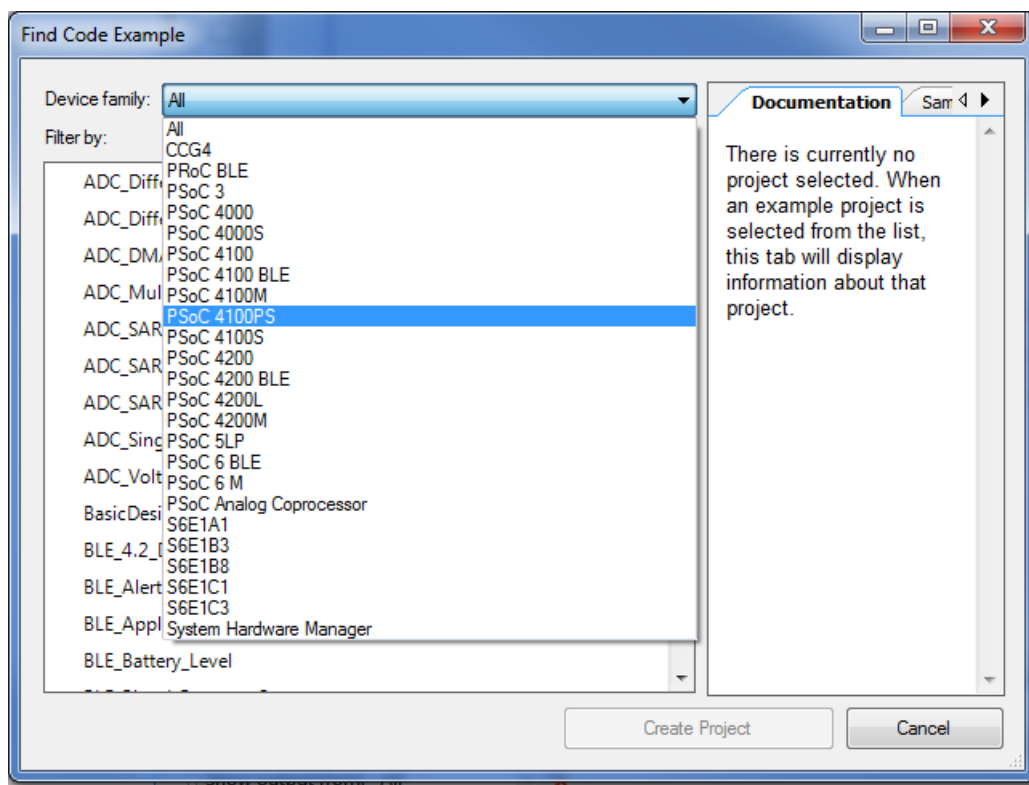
Find Code Example

Device family: All

Filter by:

All
CCG4
PRoC BLE
PSoC 3
PSoC 4000
PSoC 4000S
PSoC 4100
PSoC 4100 BLE
PSoC 4100M
PSoC 4100PS
PSoC 4100S
PSoC 4200
PSoC 4200 BLE
PSoC 4200L
PSoC 4200M
PSoC 5LP
PSoC 6 BLE
PSoC 6 M
PSoC Analog Coprocessor
S6E1A1
S6E1B3
S6E1B8
S6E1C1
S6E1C3
System Hardware Manager

ADC_Diff
ADC_Diff
ADC_DMA
ADC_Mul
ADC_SAR
ADC_SAR
ADC_SAR
ADC_Sing
ADC_Volt
BasicDesi
BLE_4.2_[
BLE_Alert
BLE_Appl
BLE_Battery_Level

Documentation
Sam

There is currently no project selected. When an example project is selected from the list, this tab will display information about that project.

Create Project
Cancel